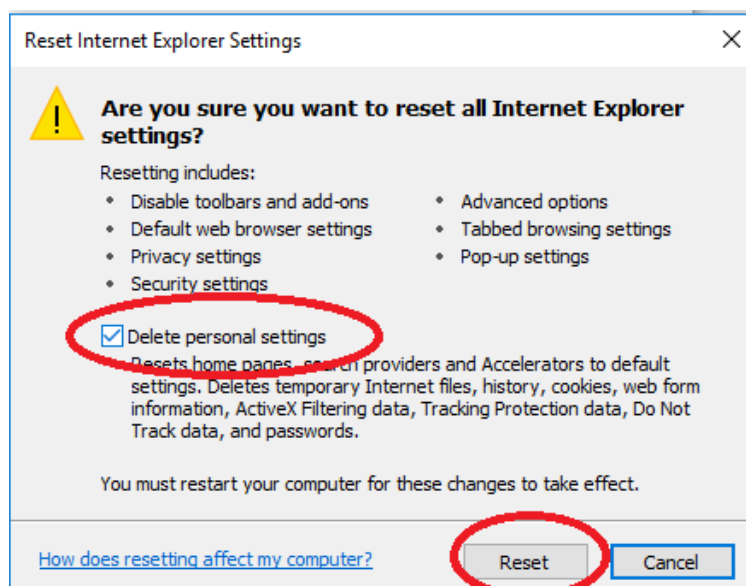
Reset Internet Explorer Settings

Are you sure you want to reset all Internet Explorer settings?

Resetting includes:

- Disable toolbars and add-ons
- Default web browser settings
- Privacy settings
- Security settings

- Advanced options
- Tabbed browsing settings
- Pop-up settings

Delete personal settings

Resets home pages, search providers and Accelerators to default settings. Deletes temporary Internet files, history, cookies, web form information, ActiveX Filtering data, Tracking Protection data, Do Not Track data, and passwords.

You must restart your computer for these changes to take effect.

How does resetting affect my computer?

Reset

Cancel